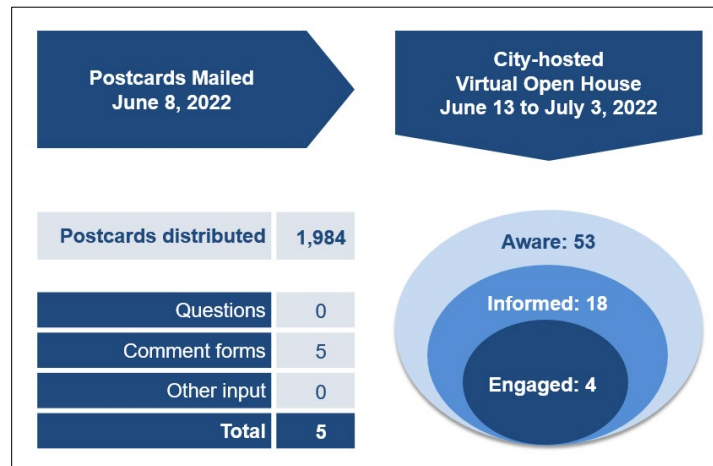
Postcards Mailed
June 8, 2022

City-hosted
Virtual Open House
June 13 to July 3, 2022

| Postcards distributed | 1,984 |
|---|---|

| Questions | 0 |
|---|---|
| Comment forms | 5 |
| Other input | 0 |
| Total | 5 |

Aware: 53

Informed: 18

Engaged: 4